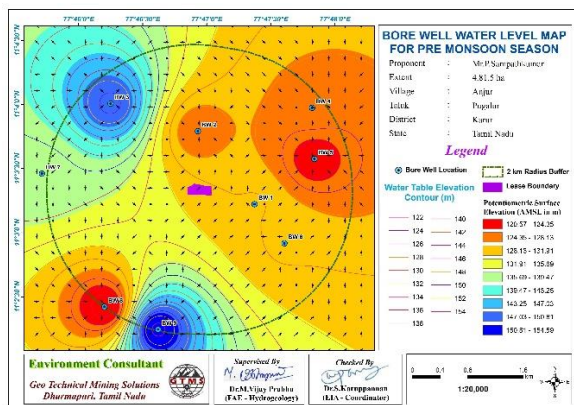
77°46'0"E 77°46'30"E 77°47'0"E 77°47'30"E 77°48'0"E

BORE WELL WATER LEVEL MAP FOR PRE MONSOON SEASON

| Proponent | : | Mr.P.Sampathkumar |
|---|---|---|
| Extent | : | 4.81.5 ha |
| Village | : | Anjur |
| Taluk | : | Pugalur |
| District | : | Karur |
| State | : | Tamil Nadu |

Legend

Bore Well Location

2 km Radius Buffer

Lease Boundary

Water Table Elevation Contour (m)

| 122 | 140 |
|---|---|
| 124 | 142 |
| 126 | 144 |
| 128 | 146 |
| 130 | 148 |
| 132 | 150 |
| 134 | 152 |
| 136 | 154 |
| 138 | |

Potentiometric Surface Elevation (AMSL in m)

120.57 - 124.35
124.35 - 128.13
128.13 - 131.91
131.91 - 135.69
135.69 - 139.47
139.47 - 143.25
143.25 - 147.03
147.03 - 150.81
150.81 - 154.59

BW 1, BW 2, BW 3, BW 4, BW 5, BW 6, BW 7, BW 8, BW 9

Environment Consultant
Geo Technical Mining Solutions
Dharmapuri, Tamil Nadu
GTMS

Supervised by
Dr.M.Vijay Prabhu
(FAE - Hydrogeology)

Checked By
Dr.S.Karuppannan
(EIA - Coordinator)

0 0.5 1 2 Km
1:20,000